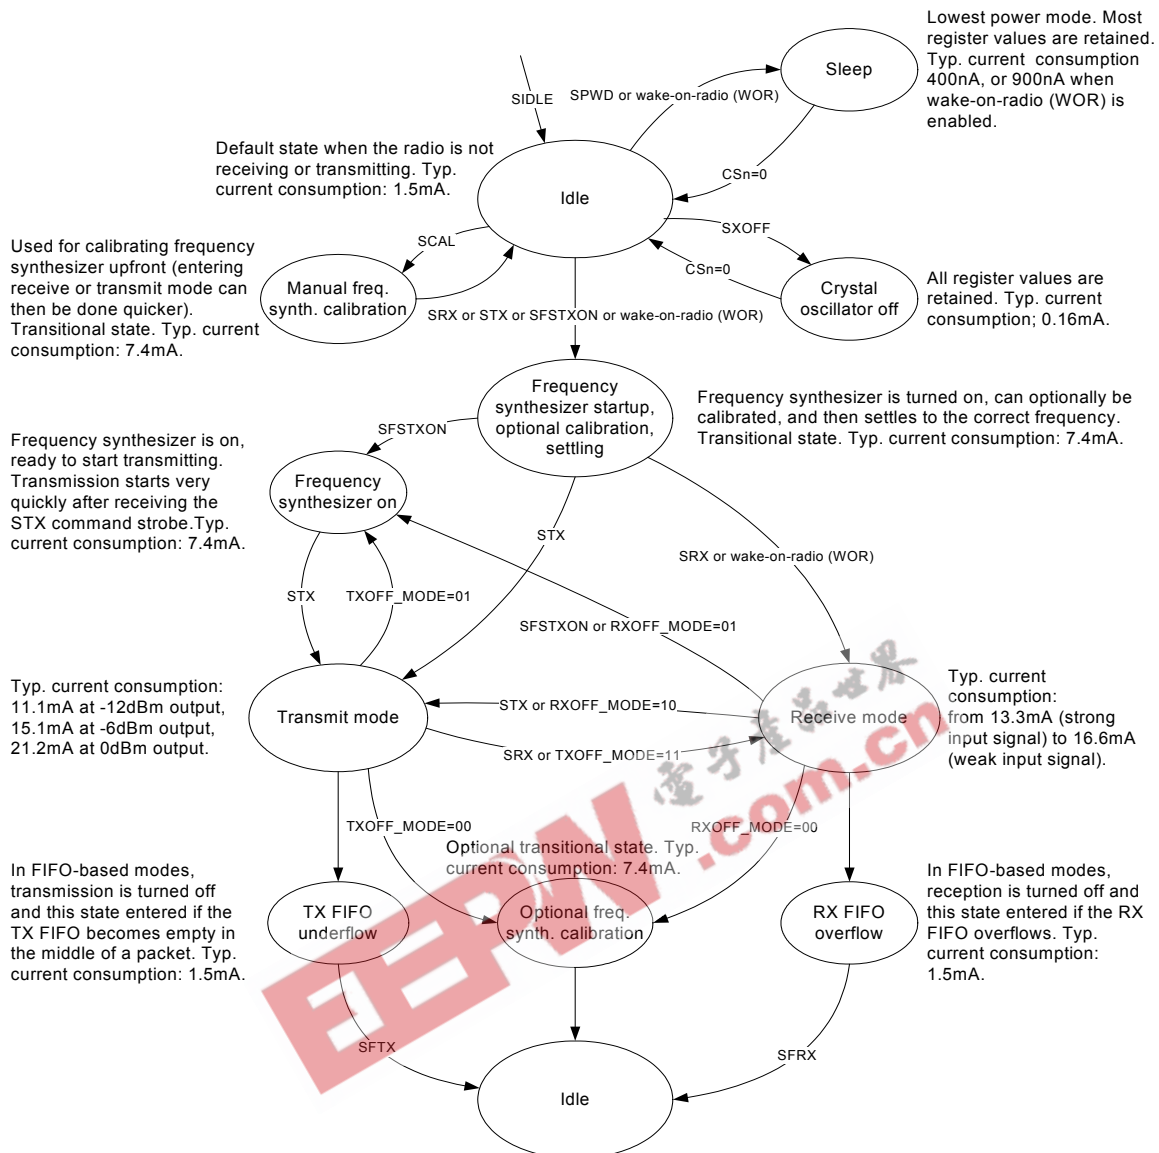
Lowest power mode. Most register values are retained. Typ. current consumption 400nA, or 900nA when wake-on-radio (WOR) is enabled.

Sleep

SIDLE

SPWD or wake-on-radio (WOR)

Default state when the radio is not receiving or transmitting. Typ. current consumption: 1.5mA.

CSn=0

Idle

SXOFF

SCAL

CSn=0

Used for calibrating frequency synthesizer upfront (entering receive or transmit mode can then be done quicker). Transitional state. Typ. current consumption: 7.4mA.

Manual freq. synth. calibration

Crystal oscillator off

All register values are retained. Typ. current consumption; 0.16mA.

SRX or STX or SFSTXON or wake-on-radio (WOR)

Frequency synthesizer startup, optional calibration, settling

Frequency synthesizer is turned on, can optionally be calibrated, and then settles to the correct frequency. Transitional state. Typ. current consumption: 7.4mA.

SFSTXON

Frequency synthesizer is on, ready to start transmitting. Transmission starts very quickly after receiving the STX command strobe.Typ. current consumption: 7.4mA.

Frequency synthesizer on

STX

SRX or wake-on-radio (WOR)

STX

TXOFF_MODE=01

SFSTXON or RXOFF_MODE=01

Typ. current consumption: 11.1mA at -12dBm output, 15.1mA at -6dBm output, 21.2mA at 0dBm output.

Transmit mode

STX or RXOFF_MODE=10

Receive mode

Typ. current consumption: from 13.3mA (strong input signal) to 16.6mA (weak input signal).

SRX or TXOFF_MODE=11

TXOFF_MODE=00

RXOFF_MODE=00

Optional transitional state. Typ. current consumption: 7.4mA.

In FIFO-based modes, transmission is turned off and this state entered if the TX FIFO becomes empty in the middle of a packet. Typ. current consumption: 1.5mA.

TX FIFO underflow

Optional freq. synth. calibration

RX FIFO overflow

In FIFO-based modes, reception is turned off and this state entered if the RX FIFO overflows. Typ. current consumption: 1.5mA.

SFTX

SFRX

Idle

EEPW .com.cn